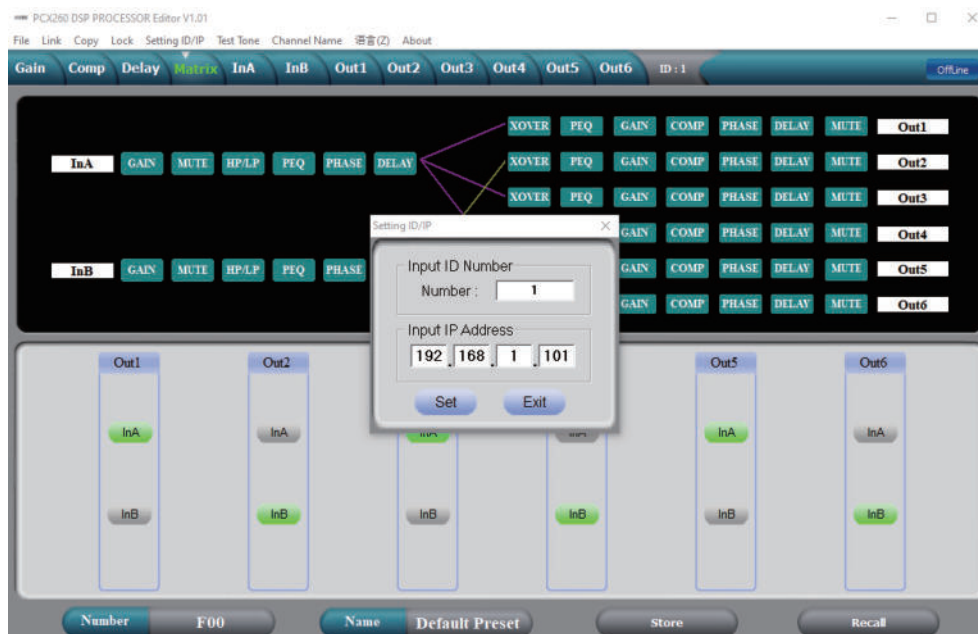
PCX260 DSP PROCESSOR Editor V1.01

File Link Copy Lock Setting ID/IP Test Tone Channel Name 语言(Z) About

Gain Comp Delay Matrix InA InB Out1 Out2 Out3 Out4 Out5 Out6 ID : 1 Offline

InA GAIN MUTE HP/LP PEQ PHASE DELAY

InB GAIN MUTE HP/LP PEQ PHASE

XOVER PEQ GAIN COMP PHASE DELAY MUTE Out1
XOVER PEQ GAIN COMP PHASE DELAY MUTE Out2
XOVER PEQ GAIN COMP PHASE DELAY MUTE Out3
GAIN COMP PHASE DELAY MUTE Out4
GAIN COMP PHASE DELAY MUTE Out5
GAIN COMP PHASE DELAY MUTE Out6

Setting ID/IP

Input ID Number
Number : 1

Input IP Address
192 . 168 . 1 . 101

Set Exit

Out1 InA InB
Out2 InA InB
InA InB
InA InB
Out5 InA InB
Out6 InA InB

Number F00 Name Default Preset Store Recall